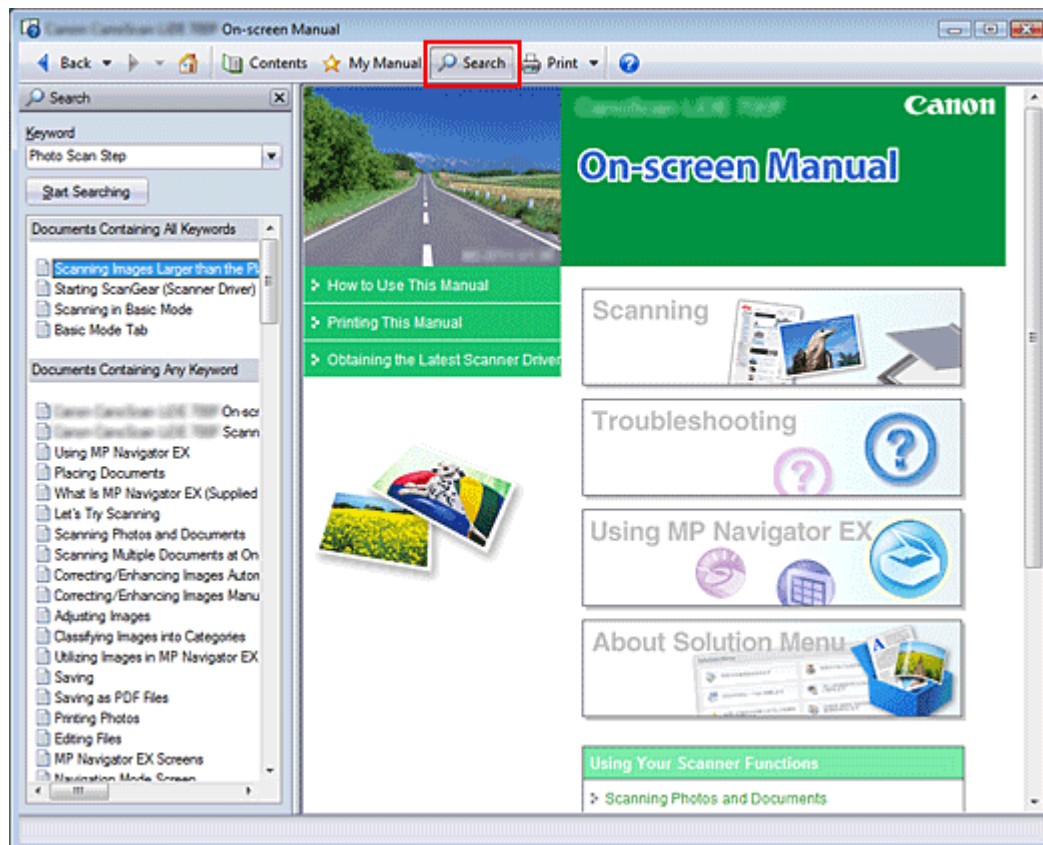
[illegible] On-screen Manual

Back Contents My Manual Search Print

Search

Keyword

Photo Scan Step

Start Searching

Documents Containing All Keywords

Scanning Images Larger than the Pl
Starting ScanGear (Scanner Driver)
Scanning in Basic Mode
Basic Mode Tab

Documents Containing Any Keyword

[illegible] On-scr
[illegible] Scann
Using MP Navigator EX
Placing Documents
What Is MP Navigator EX (Supplied
Let's Try Scanning
Scanning Photos and Documents
Scanning Multiple Documents at On
Correcting/Enhancing Images Auton
Correcting/Enhancing Images Manu
Adjusting Images
Classifying Images into Categories
Utilizing Images in MP Navigator EX
Saving
Saving as PDF Files
Printing Photos
Editing Files
MP Navigator EX Screens
Navigation Mode Screen

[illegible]

Canon

On-screen Manual

How to Use This Manual
Printing This Manual
Obtaining the Latest Scanner Driver

Scanning

Troubleshooting

Using MP Navigator EX

About Solution Menu

Using Your Scanner Functions

Scanning Photos and Documents